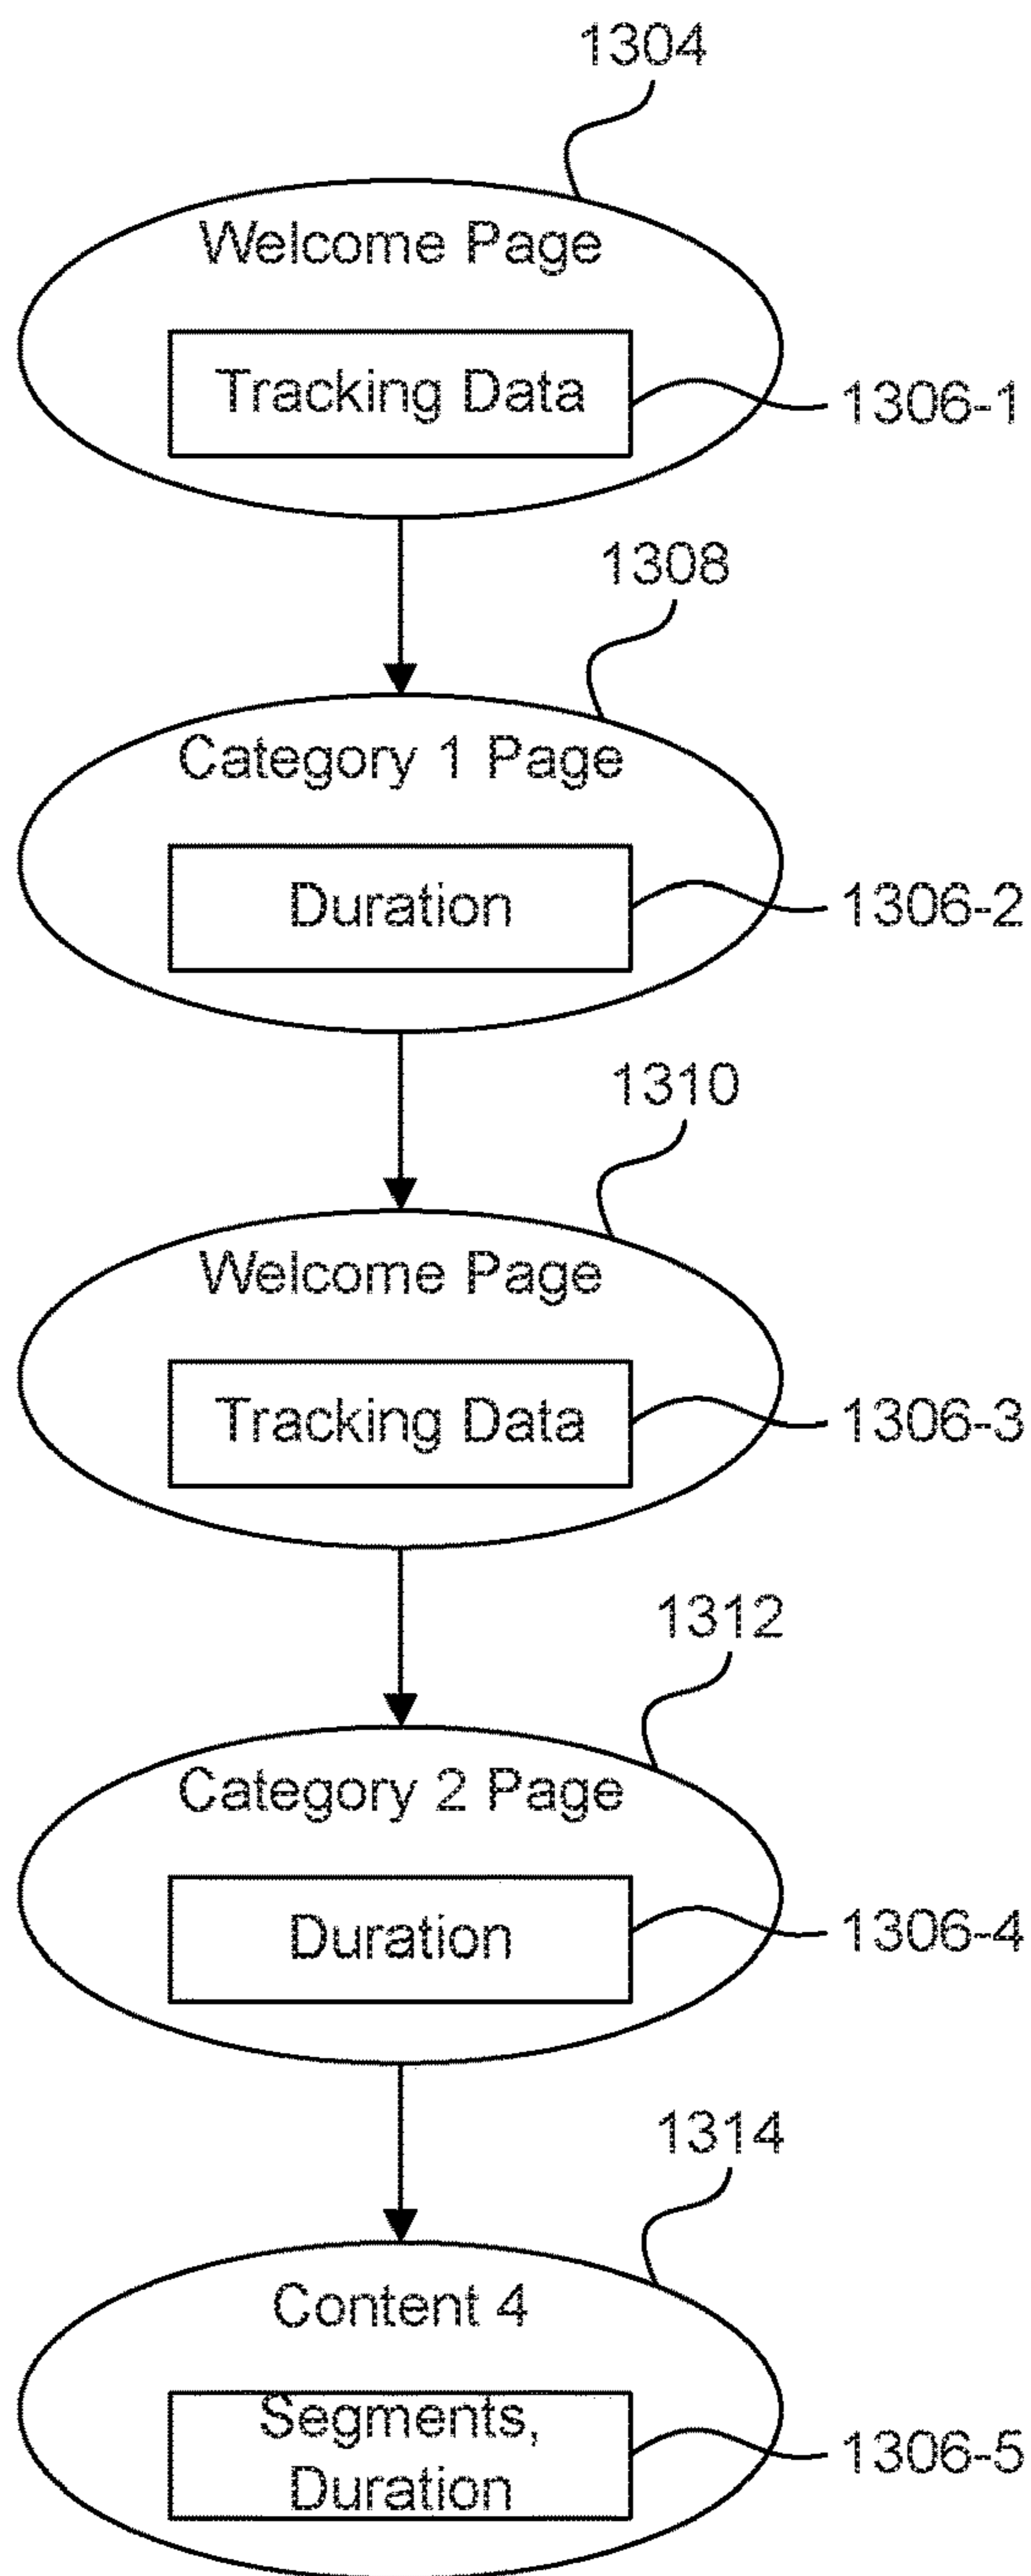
1304

Welcome Page

Tracking Data

1306-1

1308

Category 1 Page

Duration

1306-2

1310

Welcome Page

Tracking Data

1306-3

1312

Category 2 Page

Duration

1306-4

1314

Content 4

Segments, Duration

1306-5